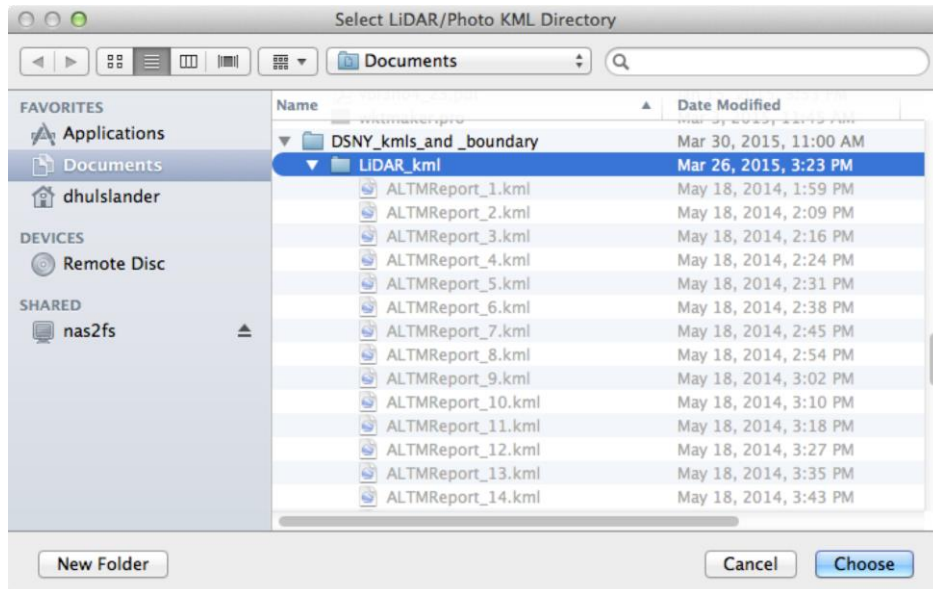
Select LiDAR/Photo KML Directory

Documents

FAVORITES
Applications
Documents
dhulslander

DEVICES
Remote Disc

SHARED
nas2fs

| Name | Date Modified |
|---|---|
| DSNY_kmls_and _boundary | Mar 30, 2015, 11:00 AM |
| LiDAR_kml | Mar 26, 2015, 3:23 PM |
| ALTMReport_1.kml | May 18, 2014, 1:59 PM |
| ALTMReport_2.kml | May 18, 2014, 2:09 PM |
| ALTMReport_3.kml | May 18, 2014, 2:16 PM |
| ALTMReport_4.kml | May 18, 2014, 2:24 PM |
| ALTMReport_5.kml | May 18, 2014, 2:31 PM |
| ALTMReport_6.kml | May 18, 2014, 2:38 PM |
| ALTMReport_7.kml | May 18, 2014, 2:45 PM |
| ALTMReport_8.kml | May 18, 2014, 2:54 PM |
| ALTMReport_9.kml | May 18, 2014, 3:02 PM |
| ALTMReport_10.kml | May 18, 2014, 3:10 PM |
| ALTMReport_11.kml | May 18, 2014, 3:18 PM |
| ALTMReport_12.kml | May 18, 2014, 3:27 PM |
| ALTMReport_13.kml | May 18, 2014, 3:35 PM |
| ALTMReport_14.kml | May 18, 2014, 3:43 PM |

New Folder
Cancel
Choose